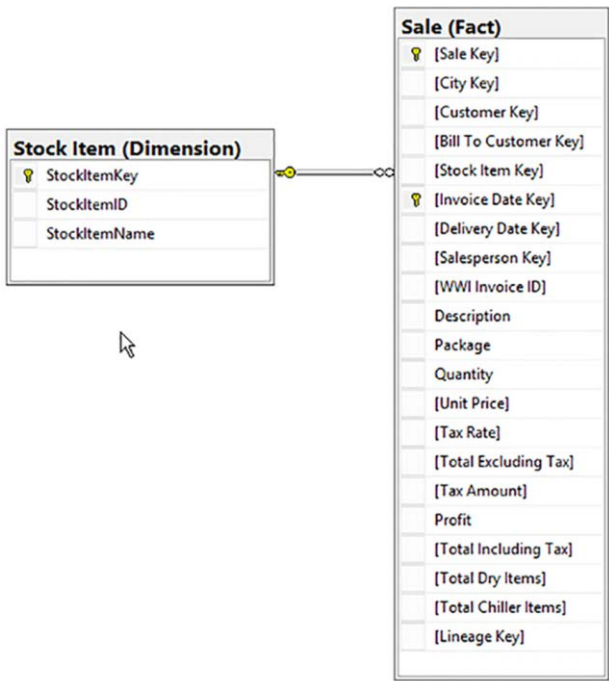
Stock Item (Dimension)
StockItemKey
StockItemID
StockItemName

Sale (Fact)
[Sale Key]
[City Key]
[Customer Key]
[Bill To Customer Key]
[Stock Item Key]
[Invoice Date Key]
[Delivery Date Key]
[Salesperson Key]
[WWI Invoice ID]
Description
Package
Quantity
[Unit Price]
[Tax Rate]
[Total Excluding Tax]
[Tax Amount]
Profit
[Total Including Tax]
[Total Dry Items]
[Total Chiller Items]
[Lineage Key]